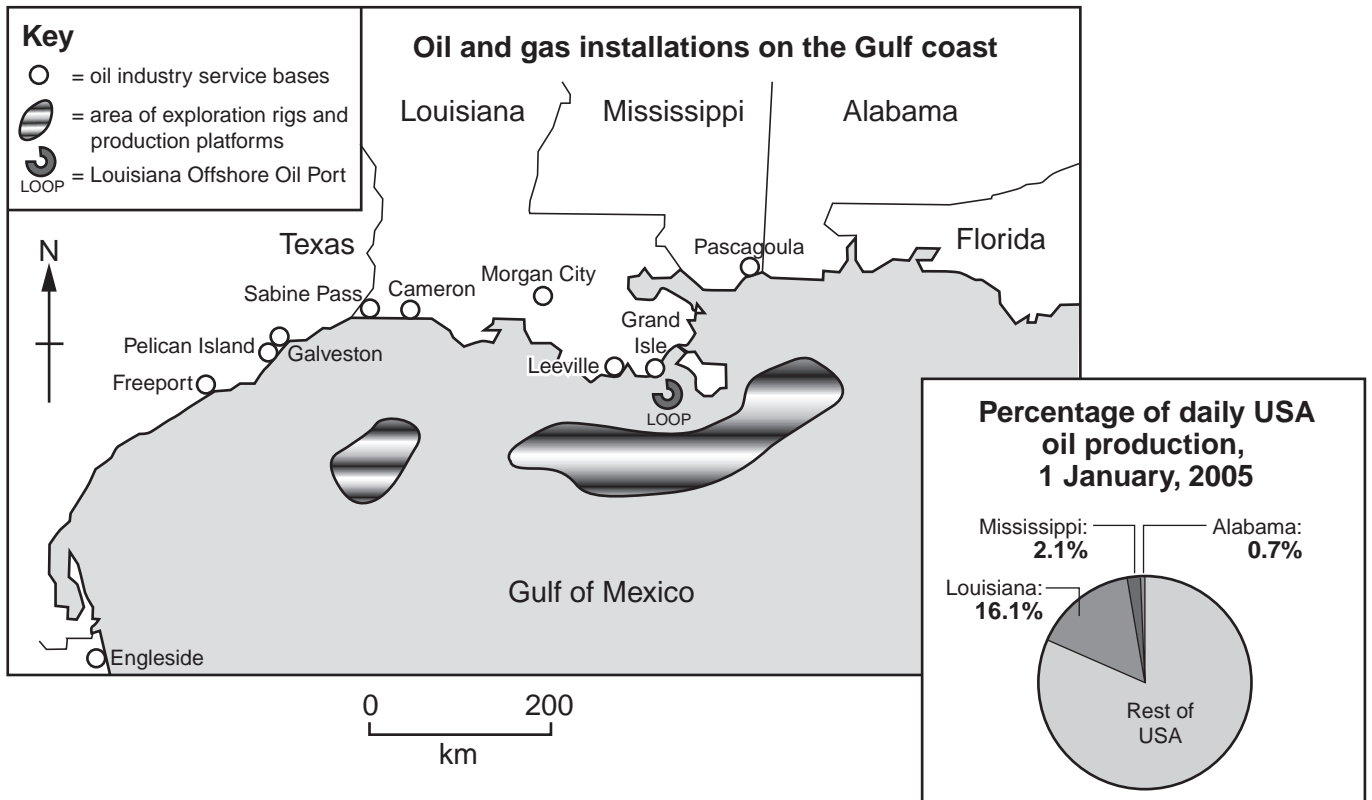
Key
= oil industry service bases
= area of exploration rigs and production platforms
LOOP = Louisiana Offshore Oil Port

Oil and gas installations on the Gulf coast

Louisiana
Mississippi
Alabama
Texas
Florida
N
Pascagoula
Morgan City
Cameron
Sabine Pass
Grand Isle
Pelican Island
Galveston
Leeville
Freeport
LOOP
Gulf of Mexico
Engleside

0
200
km

Percentage of daily USA oil production, 1 January, 2005

Mississippi: 2.1%
Alabama: 0.7%
Louisiana: 16.1%
Rest of USA